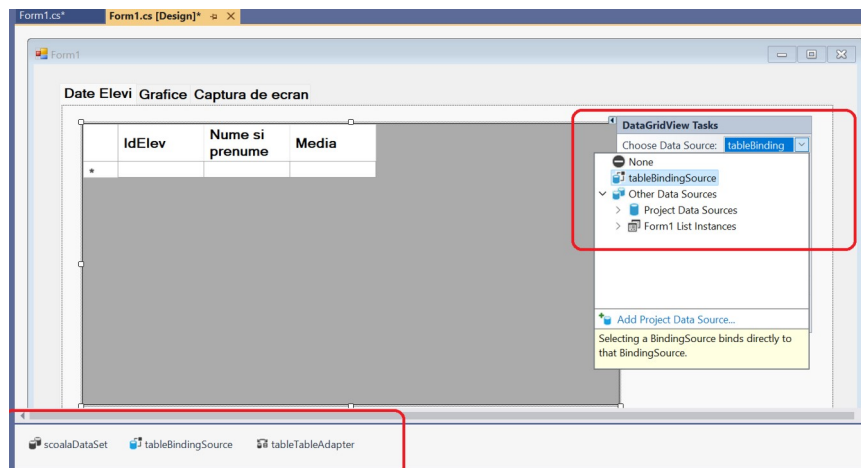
Form1.cs* Form1.cs [Design]* ✕

Form1

Date Elevi Grafice Captura de ecran

| | IdElev | Nume si prenume | Media |
|---|---|---|---|
| * | | | |

DataGridView Tasks

Choose Data Source: tableBinding

None

tableBindingSource

Other Data Sources

Project Data Sources

Form1 List Instances

Add Project Data Source...

Selecting a BindingSource binds directly to that BindingSource.

scoalaDataSet tableBindingSource tableTableAdapter